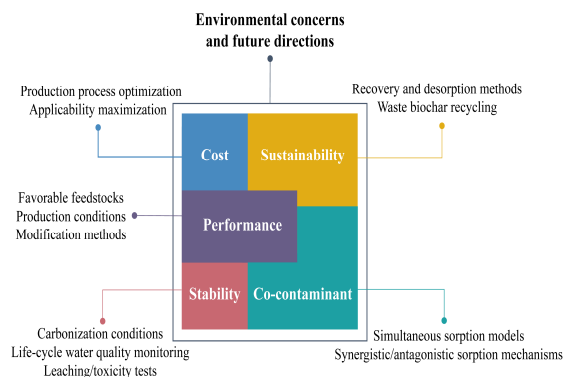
Environmental concerns and future directions

Production process optimization
Applicability maximization

Recovery and desorption methods
Waste biochar recycling

Cost

Sustainability

Favorable feedstocks
Production conditions
Modification methods

Performance

Stability

Co-contaminant

Carbonization conditions
Life-cycle water quality monitoring
Leaching/toxicity tests

Simultaneous sorption models
Synergistic/antagonistic sorption mechanisms